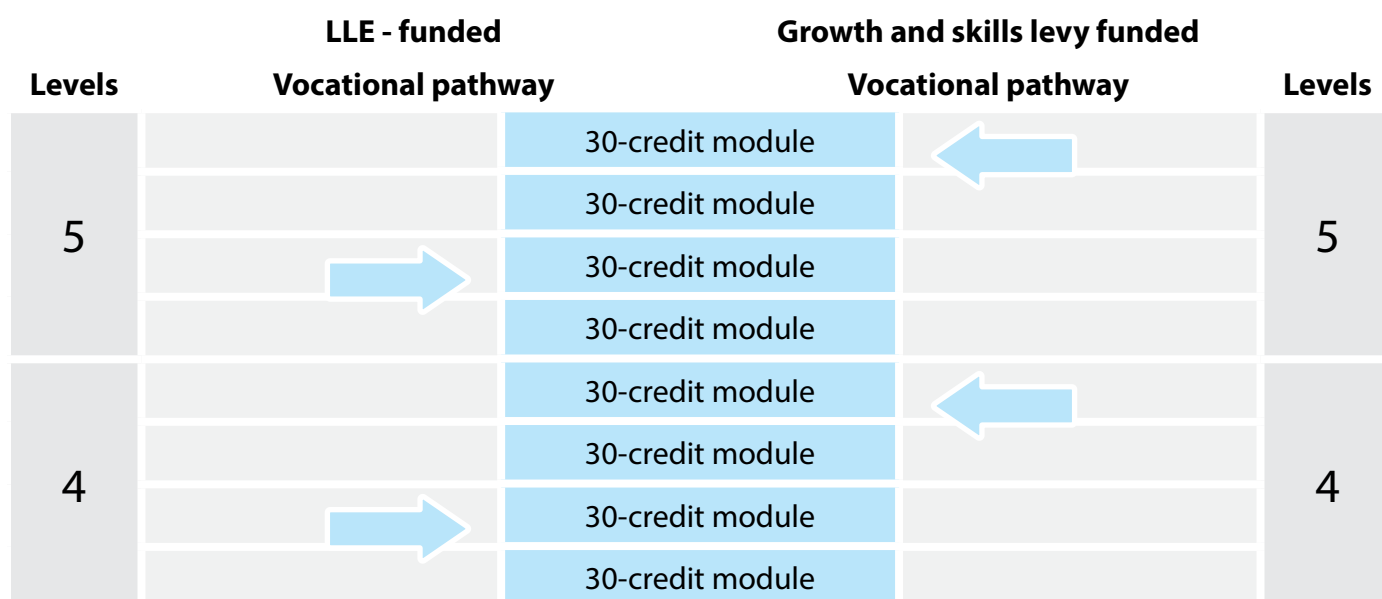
| Levels | LLE - funded Vocational pathway | | Growth and skills levy funded Vocational pathway | Levels |
|---|---|---|---|---|
| 5 | | 30-credit module | | 5 |
| | | 30-credit module | | |
| | | 30-credit module | | |
| | | 30-credit module | | |
| 4 | | 30-credit module | | 4 |
| | | 30-credit module | | |
| | | 30-credit module | | |
| | | 30-credit module | | |